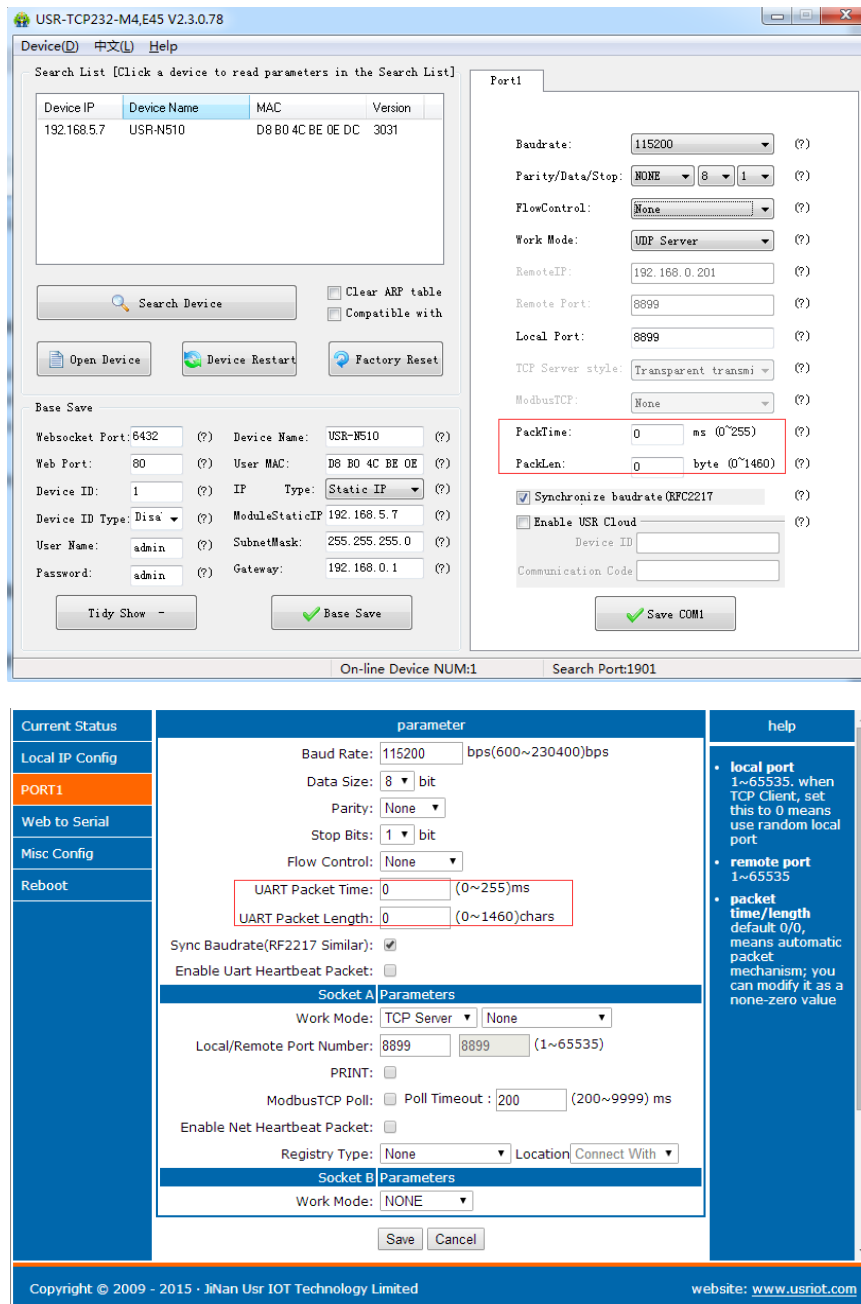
USR-TCP232-M4,E45 V2.3.0.78

Device(D) 中文(L) Help

Search List [Click a device to read parameters in the Search List]

| Device IP | Device Name | MAC | Version |
|---|---|---|---|
| 192.168.5.7 | USR-N510 | D8 B0 4C BE 0E DC | 3031 |

Search Device
Clear ARP table
Compatible with
Open Device
Device Restart
Factory Reset

Base Save
Websocket Port: 6432 (?)
Device Name: USR-N510 (?)
Web Port: 80 (?)
User MAC: D8 B0 4C BE 0E (?)
Device ID: 1 (?)
IP Type: Static IP (?)
Device ID Type: Disa (?)
ModuleStaticIP 192.168.5.7 (?)
User Name: admin (?)
SubnetMask: 255.255.255.0 (?)
Password: admin (?)
Gateway: 192.168.0.1 (?)
Tidy Show -
Base Save

Port1
Baudrate: 115200 (?)
Parity/Data/Stop: NONE 8 1 (?)
FlowControl: None (?)
Work Mode: UDP Server (?)
RemoteIP: 192.168.0.201 (?)
Remote Port: 8899 (?)
Local Port: 8899 (?)
TCP Server style: Transparent transmi (?)
ModbusTCP: None (?)
PackTime: 0 ms (0~255) (?)
PackLen: 0 byte (0~1460) (?)
Synchronize baudrate(RFC2217 (?)
Enable USR Cloud (?)
Device ID
Communication Code
Save COM1

On-line Device NUM:1
Search Port:1901

Current Status
Local IP Config
PORT1
Web to Serial
Misc Config
Reboot

parameter
Baud Rate: 115200 bps(600~230400)bps
Data Size: 8 bit
Parity: None
Stop Bits: 1 bit
Flow Control: None
UART Packet Time: 0 (0~255)ms
UART Packet Length: 0 (0~1460)chars
Sync Baudrate(RF2217 Similar):
Enable Uart Heartbeat Packet:
Socket A Parameters
Work Mode: TCP Server None
Local/Remote Port Number: 8899 8899 (1~65535)
PRINT:
ModbusTCP Poll: Poll Timeout : 200 (200~9999) ms
Enable Net Heartbeat Packet:
Registry Type: None Location Connect With
Socket B Parameters
Work Mode: NONE
Save Cancel

help
• local port 1~65535. when TCP Client, set this to 0 means use random local port
• remote port 1~65535
• packet time/length default 0/0, means automatic packet mechanism; you can modify it as a none-zero value

Copyright © 2009 - 2015 · JiNan Usr IOT Technology Limited
website: www.usriot.com